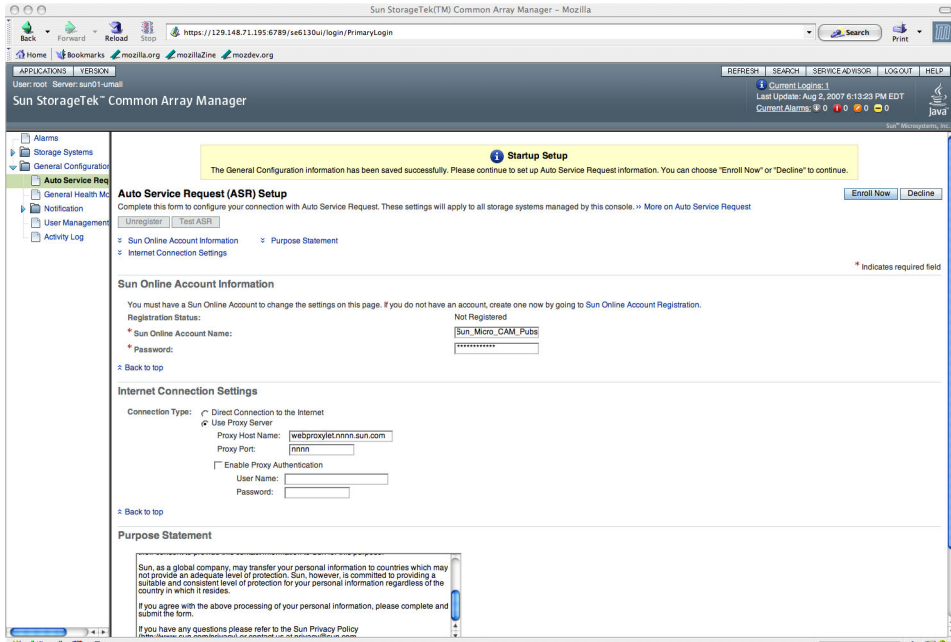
Sun StorageTek(TM) Common Array Manager - Mozilla

Back Forward Reload Stop https://129.148.71.195:6789/se6130ui/login/PrimaryLogin Search Print

Home Bookmarks mozilla.org mozillaZine mozdev.org

APPLICATIONS VERSION

REFRESH SEARCH SERVICE ADVISOR LOGOUT HELP

User: root Server: sun01-umail

Sun StorageTek™ Common Array Manager

Current Logins: 1
Last Update: Aug 2, 2007 6:13:23 PM EDT
Current Alarms: 0 0 0 0

Java

Sun™ Microsystems, Inc.

Alarms
Storage Systems
General Configuration
Auto Service Req
General Health Mo
Notification
User Management
Activity Log

Startup Setup
The General Configuration information has been saved successfully. Please continue to set up Auto Service Request information. You can choose "Enroll Now" or "Decline" to continue.

Auto Service Request (ASR) Setup

Enroll Now Decline

Complete this form to configure your connection with Auto Service Request. These settings will apply to all storage systems managed by this console. ›› More on Auto Service Request

Unregister Test ASR

Sun Online Account Information
Purpose Statement
Internet Connection Settings

* Indicates required field

Sun Online Account Information

You must have a Sun Online Account to change the settings on this page. If you do not have an account, create one now by going to Sun Online Account Registration.

Registration Status: Not Registered
* Sun Online Account Name: Sun_Micro_CAM_Pubs
* Password: ************

Back to top

Internet Connection Settings

Connection Type: Direct Connection to the Internet
Use Proxy Server
Proxy Host Name: webproxylet.nnnn.sun.com
Proxy Port: nnnn
Enable Proxy Authentication
User Name:
Password:

Back to top

Purpose Statement

Sun, as a global company, may transfer your personal information to countries which may not provide an adequate level of protection. Sun, however, is committed to providing a suitable and consistent level of protection for your personal information regardless of the country in which it resides.

If you agree with the above processing of your personal information, please complete and submit the form.

If you have any questions please refer to the Sun Privacy Policy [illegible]